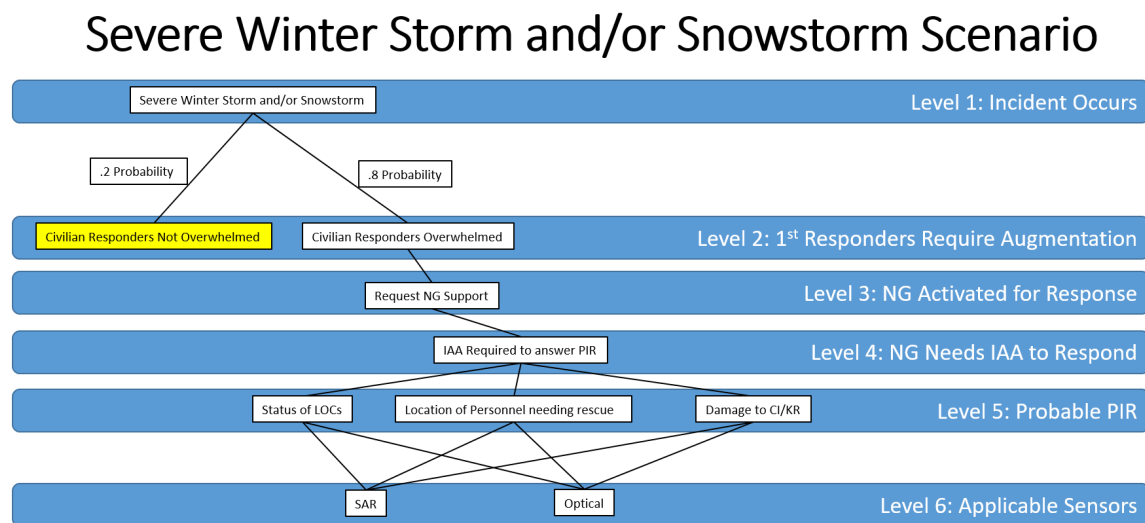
Severe Winter Storm and/or Snowstorm Scenario

Severe Winter Storm and/or Snowstorm

Level 1: Incident Occurs

.2 Probability

.8 Probability

Civilian Responders Not Overwhelmed

Civilian Responders Overwhelmed

Level 2: 1st Responders Require Augmentation

Request NG Support

Level 3: NG Activated for Response

IAA Required to answer PIR

Level 4: NG Needs IAA to Respond

Status of LOCs

Location of Personnel needing rescue

Damage to CI/KR

Level 5: Probable PIR

SAR

Optical

Level 6: Applicable Sensors